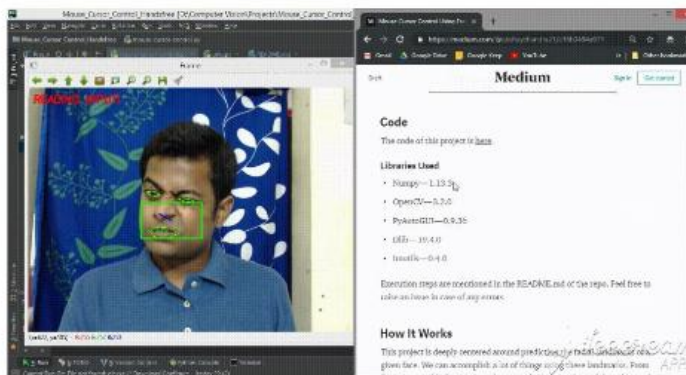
Mouse_Cursor_Control_Handsfree [C:\Computer Vision\Projects\Mouse_Cursor_Control

Frame

READING INPUT

Mouse Cursor Control Using Fac

https://medium.com/

Gmail Google Drive Google Keep YouTube

Other bookmarks

Medium

Sign in Get started

Code

The code of this project is here.

Libraries Used

• Numpy — 1.13.3

• OpenCV — 3.2.0

• PyAutoGUI — 0.9.36

• Dlib — 19.4.0

• Imutils — 0.4.6

Execution steps are mentioned in the README.md of the repo. Feel free to raise an issue in case of any errors.

How It Works

This project is deeply centered around predicting the facial landmarks of a given face. We can accomplish a lot of things using these landmarks. From

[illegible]